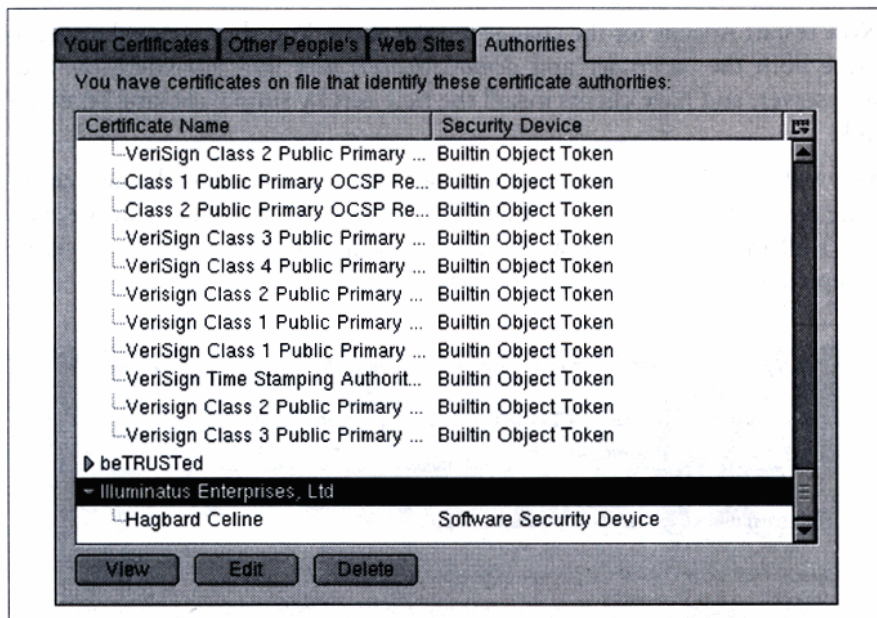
Your Certificates | Other People's | Web Sites | Authorities

You have certificates on file that identify these certificate authorities:

| Certificate Name | Security Device |
|---|---|
| VeriSign Class 2 Public Primary ... | Builtin Object Token |
| Class 1 Public Primary OCSP Re... | Builtin Object Token |
| Class 2 Public Primary OCSP Re... | Builtin Object Token |
| VeriSign Class 3 Public Primary ... | Builtin Object Token |
| VeriSign Class 4 Public Primary ... | Builtin Object Token |
| Verisign Class 2 Public Primary ... | Builtin Object Token |
| Verisign Class 1 Public Primary ... | Builtin Object Token |
| VeriSign Class 1 Public Primary ... | Builtin Object Token |
| VeriSign Time Stamping Authorit... | Builtin Object Token |
| Verisign Class 2 Public Primary ... | Builtin Object Token |
| Verisign Class 3 Public Primary ... | Builtin Object Token |
| beTRUSTed | |
| Illuminatus Enterprises, Ltd | |
| Hagbard Celine | Software Security Device |

View | Edit | Delete